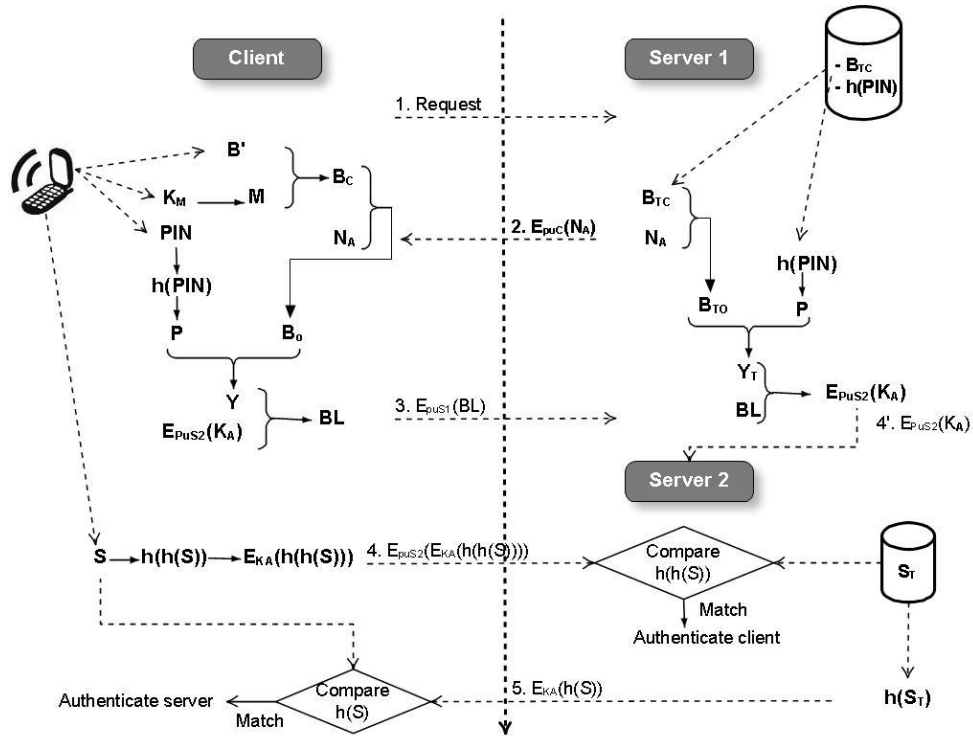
Client

Server 1

- $B_{TC}$
- h(PIN)

1. Request

B'

$K_M$

M

$B_C$

PIN

$N_A$

2. $E_{puC}(N_A)$

$B_{TC}$

$N_A$

h(PIN)

h(PIN)

P

$B_o$

$B_{TO}$

P

Y

$E_{PuS2}(K_A)$

BL

3. $E_{puS1}(BL)$

$Y_T$

BL

$E_{PuS2}(K_A)$

4'. $E_{PuS2}(K_A)$

Server 2

S

h(h(S))

$E_{KA}(h(h(S)))$

4. $E_{puS2}(E_{KA}(h(h(S))))$

Compare h(h(S))

Match

Authenticate client

$S_T$

Authenticate server

Match

Compare h(S)

5. $E_{KA}(h(S))$

$h(S_T)$